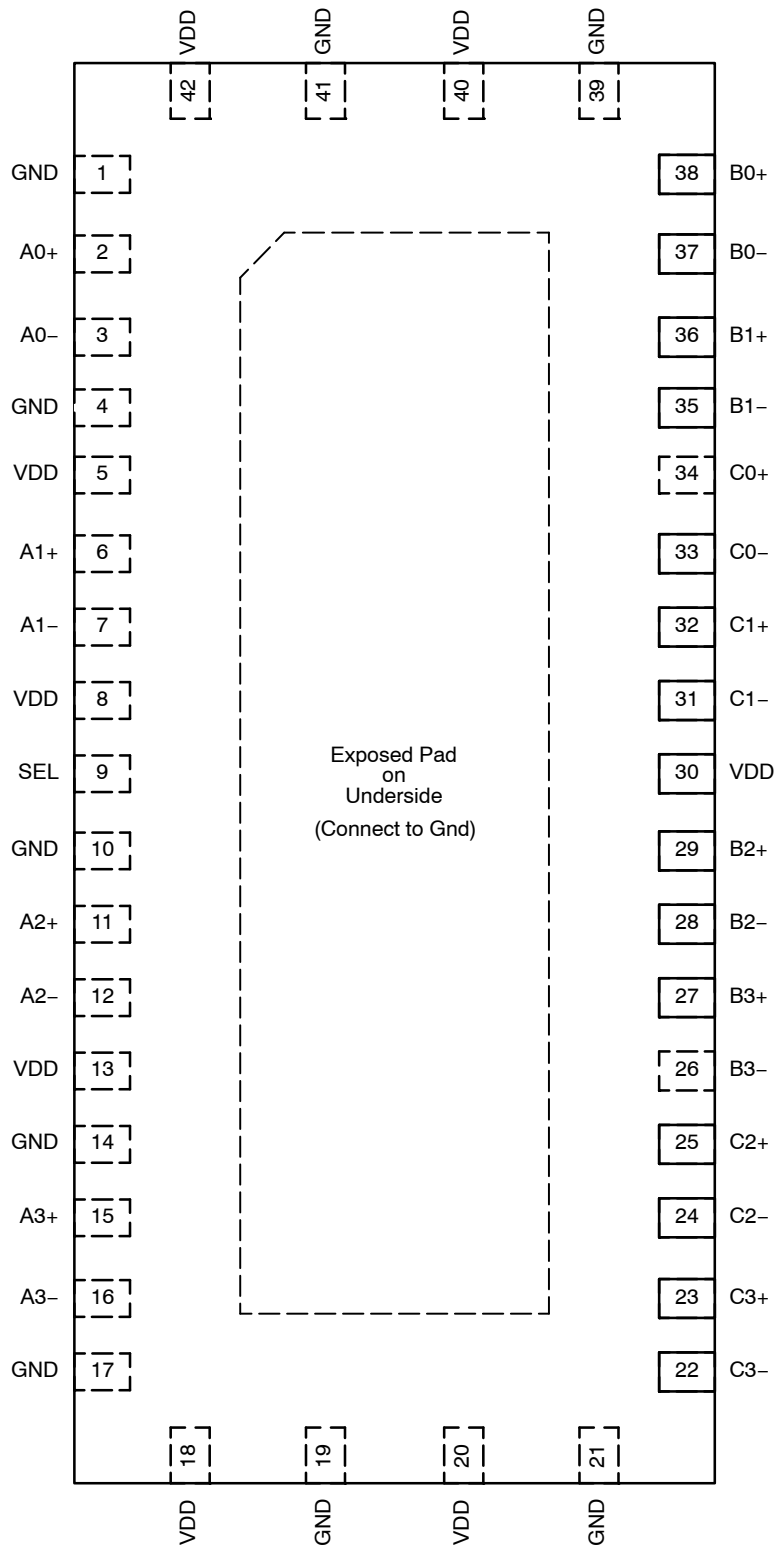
VDD GND VDD GND

42 41 40 39

GND 1
A0+ 2
A0− 3
GND 4
VDD 5
A1+ 6
A1− 7
VDD 8
SEL 9
GND 10
A2+ 11
A2− 12
VDD 13
GND 14
A3+ 15
A3− 16
GND 17

38 B0+
37 B0−
36 B1+
35 B1−
34 C0+
33 C0−
32 C1+
31 C1−
30 VDD
29 B2+
28 B2−
27 B3+
26 B3−
25 C2+
24 C2−
23 C3+
22 C3−

Exposed Pad on Underside
(Connect to Gnd)

18 19 20 21

VDD GND VDD GND